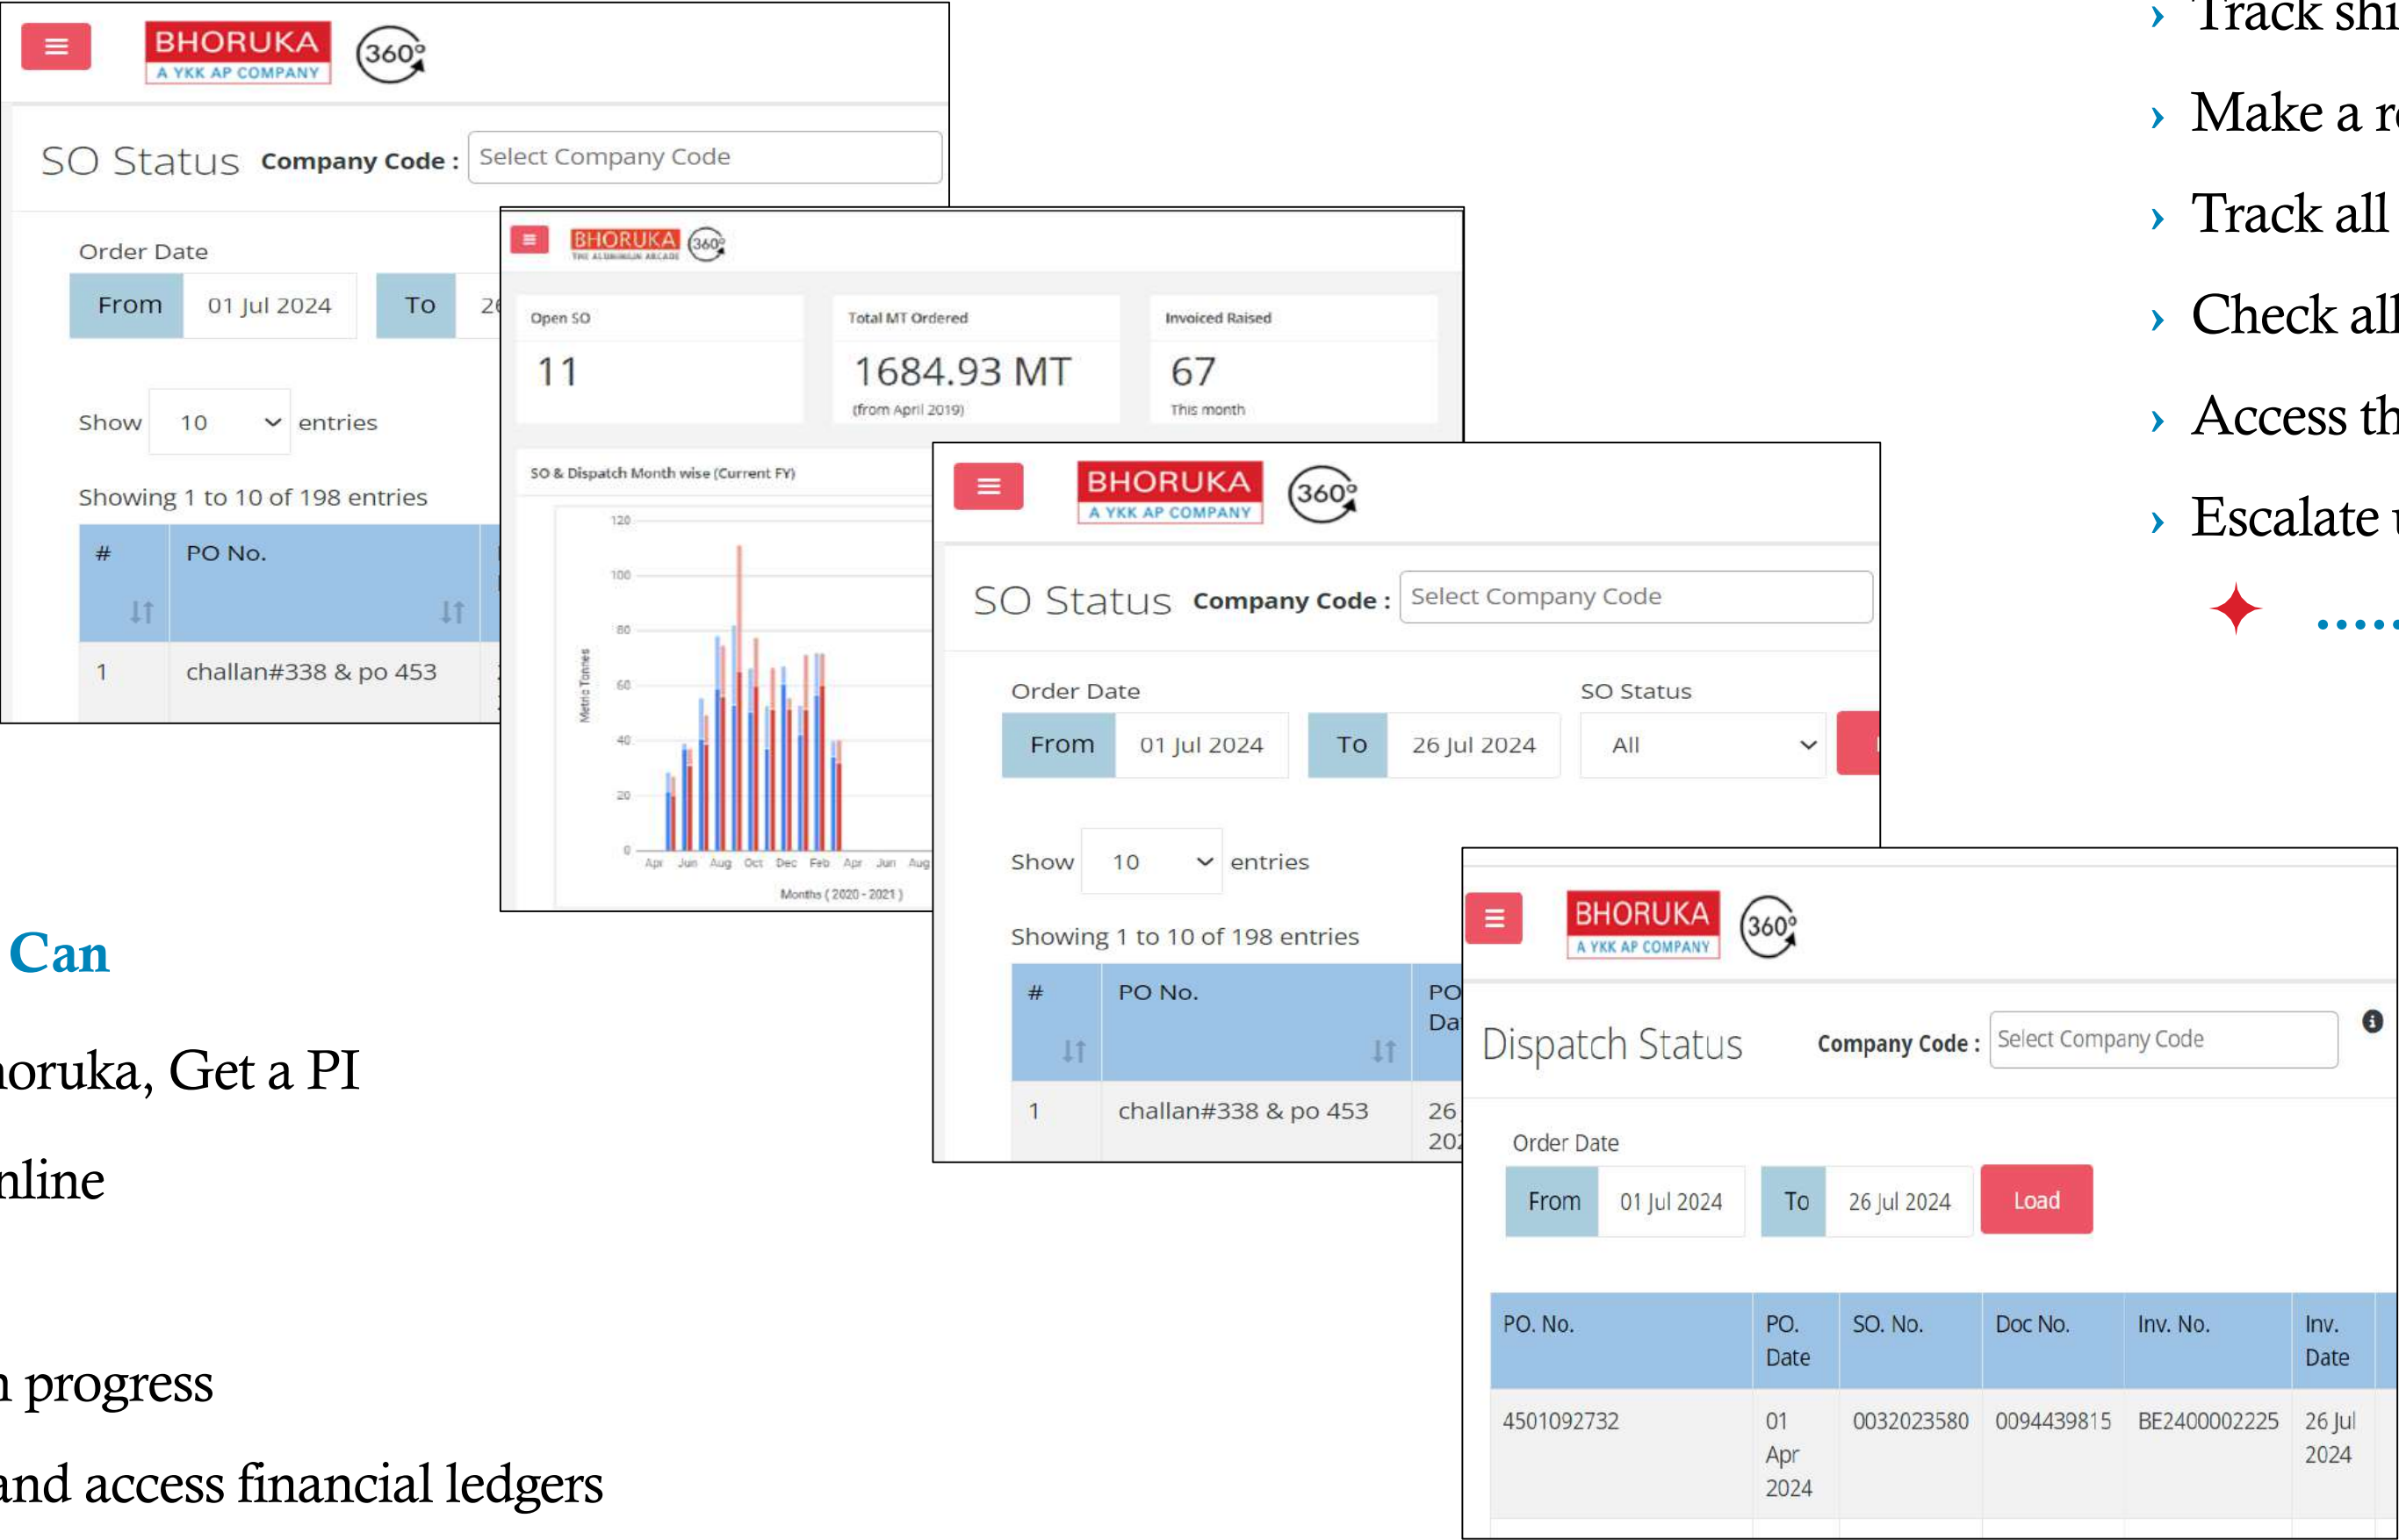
BHORUKA
A YKK AP COMPANY
360°

SO Status Company Code : Select Company Code

Order Date
From 01 Jul 2024 To 2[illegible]

Show 10 entries

Showing 1 to 10 of 198 entries

| # | PO No. |
|---|---|
| 1 | challan#338 & po 453 |

BHORUKA
THE ALUMINIUM ARCADE
360°

Open SO
11

Total MT Ordered
1684.93 MT
(from April 2019)

Invoiced Raised
67
This month

SO & Dispatch Month wise (Current FY)

120
100
80
60
40
20
0
Metric Tonnes
Apr Jun Aug Oct Dec Feb Apr Jun Aug
Months ( 2020 - 2021 )

BHORUKA
A YKK AP COMPANY
360°

SO Status Company Code : Select Company Code

Order Date
From 01 Jul 2024 To 26 Jul 2024
SO Status
All

Show 10 entries

Showing 1 to 10 of 198 entries

| # | PO No. | PO Da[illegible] |
|---|---|---|
| 1 | challan#338 & po 453 | 26 20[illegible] |

BHORUKA
A YKK AP COMPANY
360°

Dispatch Status Company Code : Select Company Code

Order Date
From 01 Jul 2024 To 26 Jul 2024 Load

| PO. No. | PO. Date | SO. No. | Doc No. | Inv. No. | Inv. Date |
|---|---|---|---|---|---|
| 4501092732 | 01 Apr 2024 | 0032023580 | 0094439815 | BE2400002225 | 26 Jul 2024 |

› Track shi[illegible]
› Make a r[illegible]
› Track all
› Check all
› Access th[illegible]
› Escalate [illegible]

Can
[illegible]oruka, Get a PI
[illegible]nline
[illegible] progress
and access financial ledgers